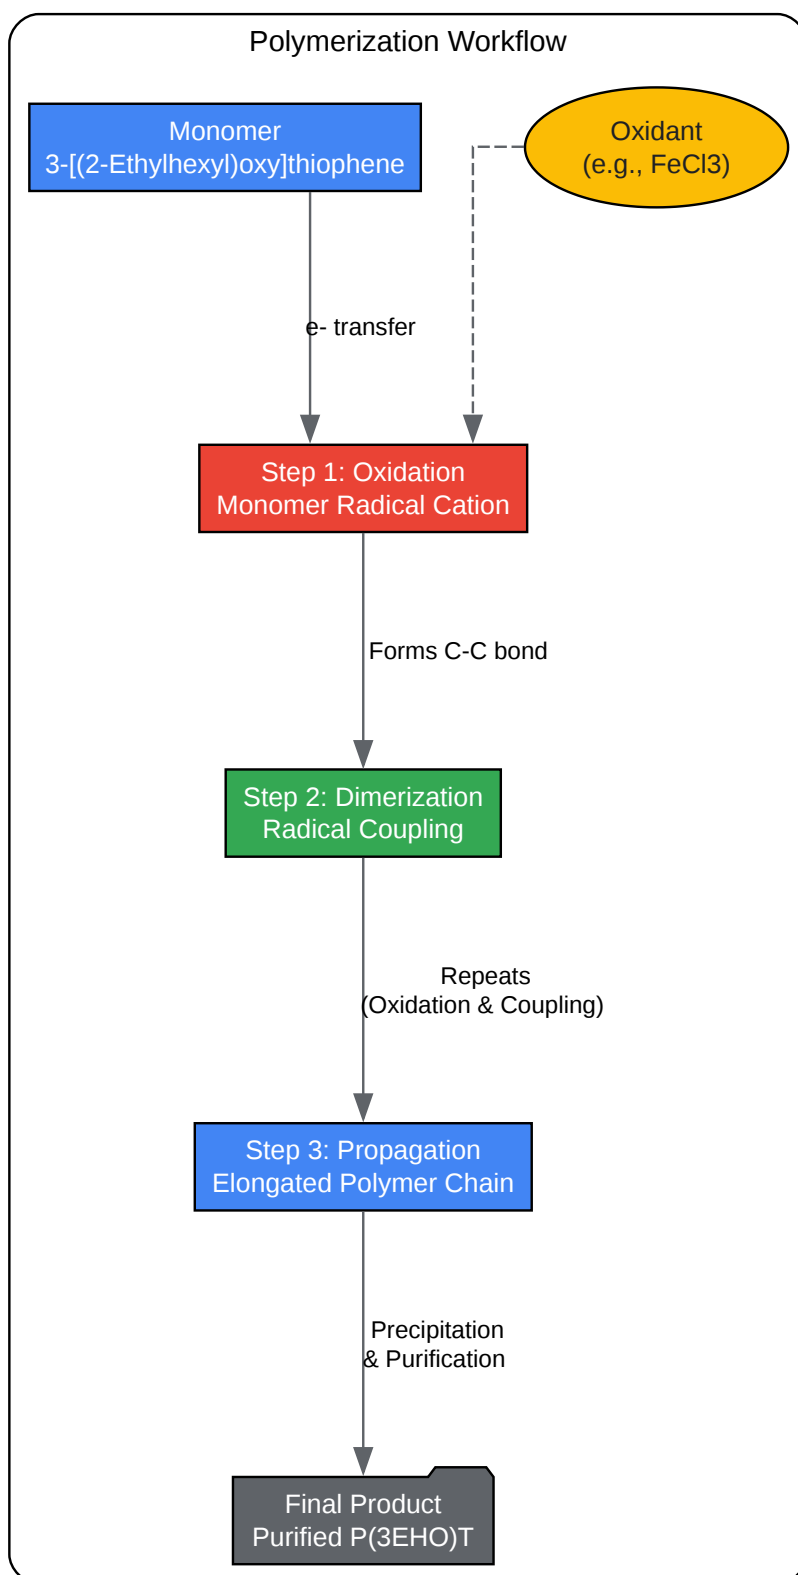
Polymerization Workflow

Monomer
3-[(2-Ethylhexyl)oxy]thiophene

Oxidant
(e.g., FeCl3)

e- transfer

Step 1: Oxidation
Monomer Radical Cation

Forms C-C bond

Step 2: Dimerization
Radical Coupling

Repeats
(Oxidation & Coupling)

Step 3: Propagation
Elongated Polymer Chain

Precipitation
& Purification

Final Product
Purified P(3EHO)T